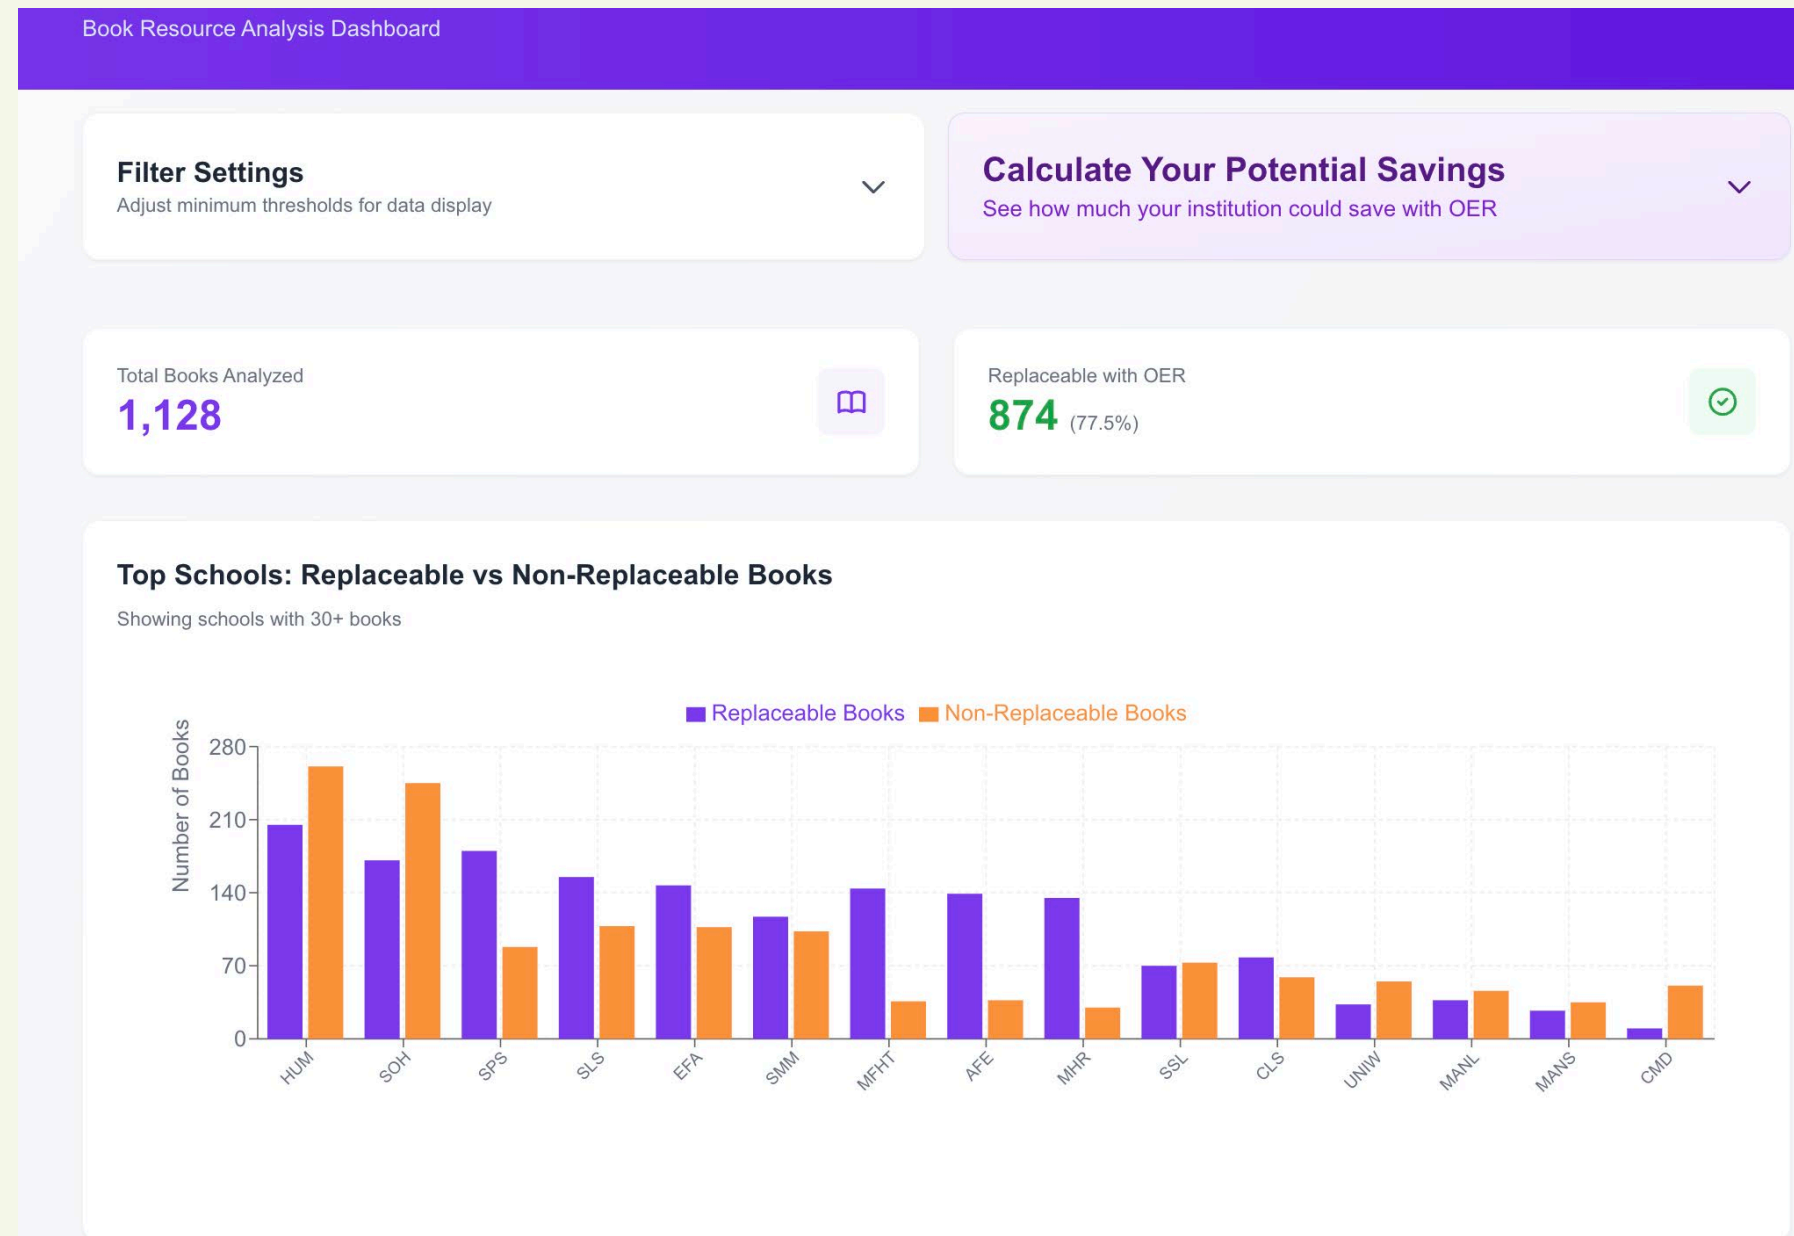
Book Resource Analysis Dashboard

Filter Settings
Adjust minimum thresholds for data display

Calculate Your Potential Savings
See how much your institution could save with OER

Total Books Analyzed
1,128

Replaceable with OER
874 (77.5%)

Top Schools: Replaceable vs Non-Replaceable Books
Showing schools with 30+ books

Replaceable Books Non-Replaceable Books

Number of Books
280
210
140
70
0

HUM
SOH
SPS
SLS
EFA
SMM
MFHT
AFE
MHR
SSL
CLS
UNIW
MANL
MANS
CMD